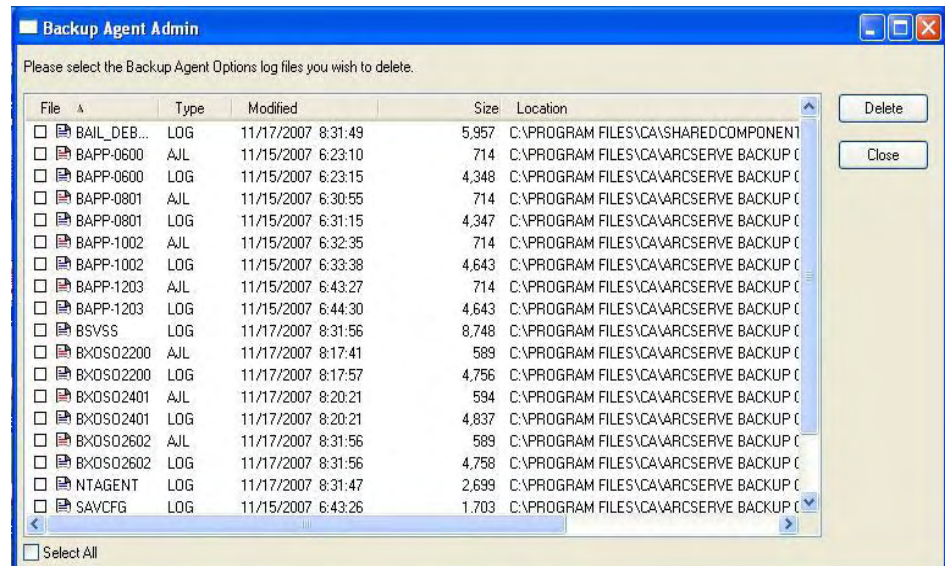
Backup Agent Admin

Please select the Backup Agent Options log files you wish to delete.

| File | Type | Modified | Size | Location |
|---|---|---|---|---|
| BAIL_DEB... | LOG | 11/17/2007 8:31:49 | 5,957 | C:\PROGRAM FILES\CA\SHAREDCOMPONENT |
| BAPP-0600 | AJL | 11/15/2007 6:23:10 | 714 | C:\PROGRAM FILES\CA\ARCSERVE BACKUP ( |
| BAPP-0600 | LOG | 11/15/2007 6:23:15 | 4,348 | C:\PROGRAM FILES\CA\ARCSERVE BACKUP ( |
| BAPP-0801 | AJL | 11/15/2007 6:30:55 | 714 | C:\PROGRAM FILES\CA\ARCSERVE BACKUP ( |
| BAPP-0801 | LOG | 11/15/2007 6:31:15 | 4,347 | C:\PROGRAM FILES\CA\ARCSERVE BACKUP ( |
| BAPP-1002 | AJL | 11/15/2007 6:32:35 | 714 | C:\PROGRAM FILES\CA\ARCSERVE BACKUP ( |
| BAPP-1002 | LOG | 11/15/2007 6:33:38 | 4,643 | C:\PROGRAM FILES\CA\ARCSERVE BACKUP ( |
| BAPP-1203 | AJL | 11/15/2007 6:43:27 | 714 | C:\PROGRAM FILES\CA\ARCSERVE BACKUP ( |
| BAPP-1203 | LOG | 11/15/2007 6:44:30 | 4,643 | C:\PROGRAM FILES\CA\ARCSERVE BACKUP ( |
| BSVSS | LOG | 11/17/2007 8:31:56 | 8,748 | C:\PROGRAM FILES\CA\ARCSERVE BACKUP ( |
| BXOSO2200 | AJL | 11/17/2007 8:17:41 | 589 | C:\PROGRAM FILES\CA\ARCSERVE BACKUP ( |
| BXOSO2200 | LOG | 11/17/2007 8:17:57 | 4,756 | C:\PROGRAM FILES\CA\ARCSERVE BACKUP ( |
| BXOSO2401 | AJL | 11/17/2007 8:20:21 | 594 | C:\PROGRAM FILES\CA\ARCSERVE BACKUP ( |
| BXOSO2401 | LOG | 11/17/2007 8:20:21 | 4,837 | C:\PROGRAM FILES\CA\ARCSERVE BACKUP ( |
| BXOSO2602 | AJL | 11/17/2007 8:31:56 | 589 | C:\PROGRAM FILES\CA\ARCSERVE BACKUP ( |
| BXOSO2602 | LOG | 11/17/2007 8:31:56 | 4,758 | C:\PROGRAM FILES\CA\ARCSERVE BACKUP ( |
| NTAGENT | LOG | 11/17/2007 8:31:47 | 2,699 | C:\PROGRAM FILES\CA\ARCSERVE BACKUP ( |
| SAVCFG | LOG | 11/15/2007 6:43:26 | 1,703 | C:\PROGRAM FILES\CA\ARCSERVE BACKUP ( |

Delete

Close

Select All